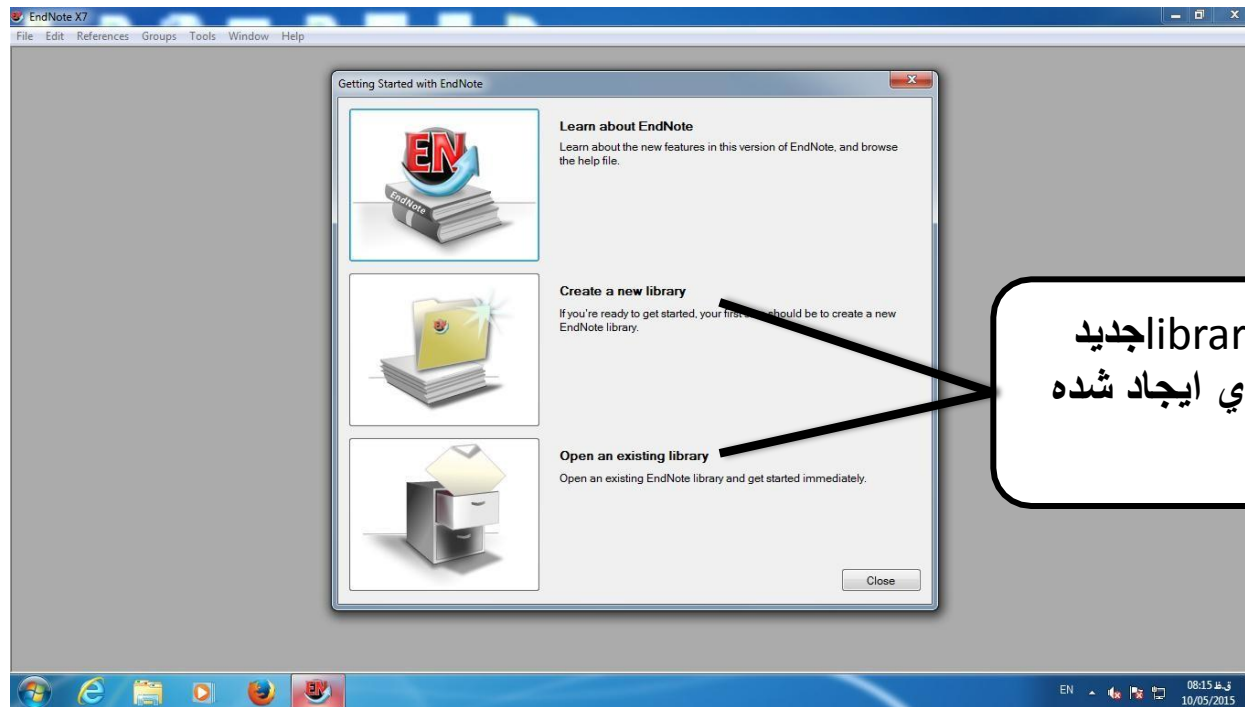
EndNote X7
File Edit References Groups Tools Window Help

Getting Started with EndNote

EN
EndNote

Learn about EndNote
Learn about the new features in this version of EndNote, and browse the help file.

Create a new library
If you're ready to get started, your first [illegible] should be to create a new EndNote library.

Open an existing library
Open an existing EndNote library and get started immediately.

Close

librarجديد
ي ايجاد شده

EN
08:15 ق.ظ
10/05/2015